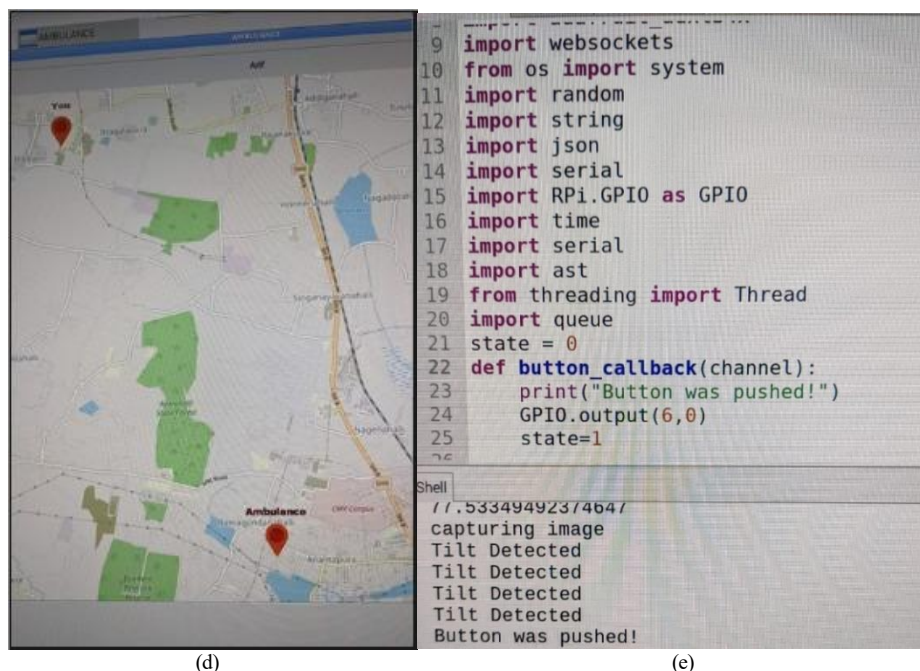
AMBULANCE

AMBULANCE

You

Ambulance

9 import websockets
10 from os import system
11 import random
12 import string
13 import json
14 import serial
15 import RPi.GPIO as GPIO
16 import time
17 import serial
18 import ast
19 from threading import Thread
20 import queue
21 state = 0
22 def button_callback(channel):
23 print("Button was pushed!")
24 GPIO.output(6,0)
25 state=1

Shell

77.53349492374647
capturing image
Tilt Detected
Tilt Detected
Tilt Detected
Tilt Detected
Button was pushed!

(d)

(e)